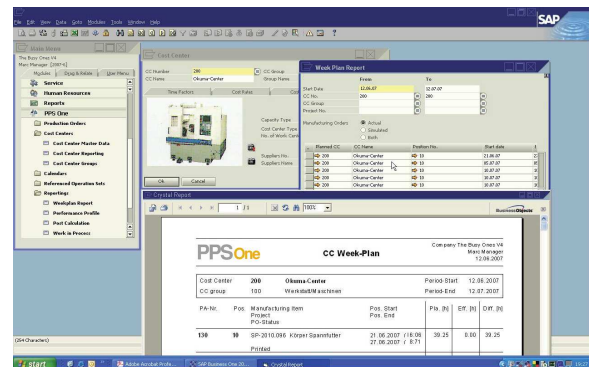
File Edit View Data Goto Modules Tools Window Help

SAP

Main Menu
The Busy Ones V4
Marc Manager [1887-6]
Modules | Drag & Relate | User Menu
Service
Human Resources
Reports
PPS One
Production Orders
Cost Centers
Cost Center Master Data
Cost Center Reporting
Cost Center Groups
Calendars
Referenced Operation Sets
Reporting
Weekplan Report
Performance Profile
Post Calculation
Work in Process

Cost Center
CC Number 200
CC Name Okuma-Center
CC Group
Group Name
Time Factors
Cost Rates
Capacity Type
Cost Center Type
No. of Work Centers
Suppliers No.
Suppliers Name
OK Cancel

Week Plan Report
From To
Start Date 21.06.07 12.07.07
CC No. 200 200
CC Group
Project No.
Manufacturing Orders
Actual
Simulated
Both

| # | Planned CC | CC Name | Position No. | Start date |
|---|---|---|---|---|
| | 200 | Okuma-Center | 10 | 21.06.07 |
| | 200 | Okuma-Center | 10 | 05.07.07 |
| | 200 | Okuma-Center | 10 | 10.07.07 |
| | 200 | Okuma-Center | 10 | 10.07.07 |
| | 200 | Okuma-Center | 10 | 10.07.07 |
| | 200 | Okuma-Center | 10 | 10.07.07 |

Crystal Report
1 / 1 100%
BusinessObjects

PPS One
CC Week-Plan
Company The Busy Ones V4
Marc Manager
12.06.2007

Cost Center 200 Okuma-Center Period-Start 12.06.2007
CC group 100 Werkstatt/Maschinen Period-End 12.07.2007

| PA-Nr. | Pos. | Manufacturing Item Project PO-Status | Pos. Start Pos. End | Pla. [h] | Erf. [h] | Diff. [h] |
|---|---|---|---|---|---|---|
| 130 | 10 | SP-2010.096 Körper Spannfutter Printed | 21.06.2007 / 16:08 27.06.2007 / 8:71 | 39.25 | 0.00 | 39.25 |

(264 Characters)

start
Adobe Acrobat Profe...
SAP Business One 20...
Crystal Report